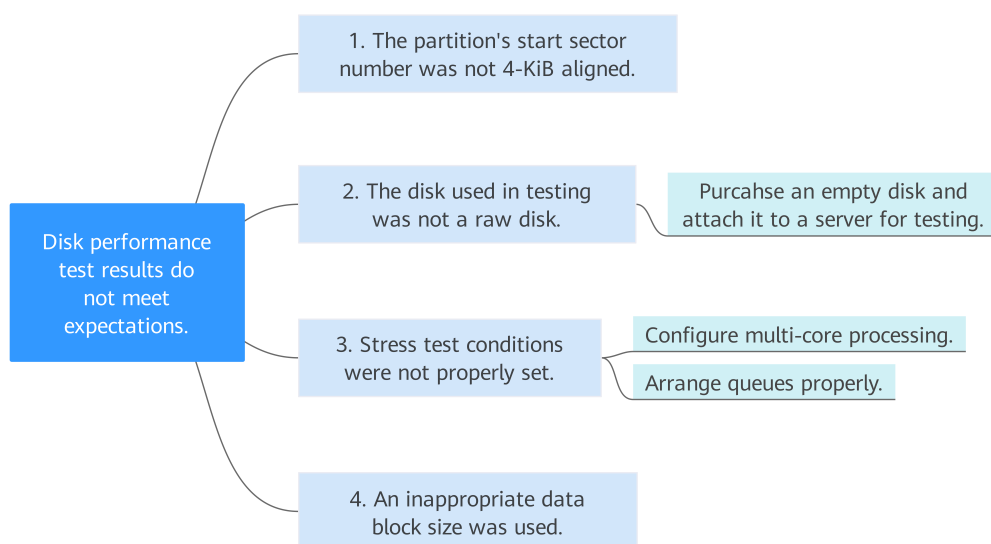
Disk performance test results do not meet expectations.

1. The partition's start sector number was not 4-KiB aligned.

2. The disk used in testing was not a raw disk.

Purcahse an empty disk and attach it to a server for testing.

3. Stress test conditions were not properly set.

Configure multi-core processing.

Arrange queues properly.

4. An inappropriate data block size was used.